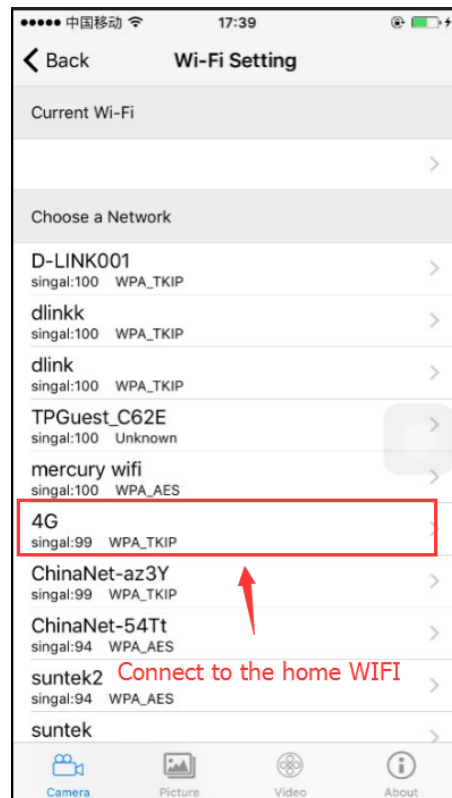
●●●●● 中国移动 17:39

Back Wi-Fi Setting

Current Wi-Fi

Choose a Network

D-LINK001
singal:100 WPA_TKIP

dlinkk
singal:100 WPA_TKIP

dlink
singal:100 WPA_TKIP

TPGuest_C62E
singal:100 Unknown

mercury wifi
singal:100 WPA_AES

4G
singal:99 WPA_TKIP

ChinaNet-az3Y
singal:99 WPA_TKIP

ChinaNet-54Tt
singal:94 WPA_AES

Connect to the home WIFI

suntek2
singal:94 WPA_AES

suntek

Camera Picture Video About